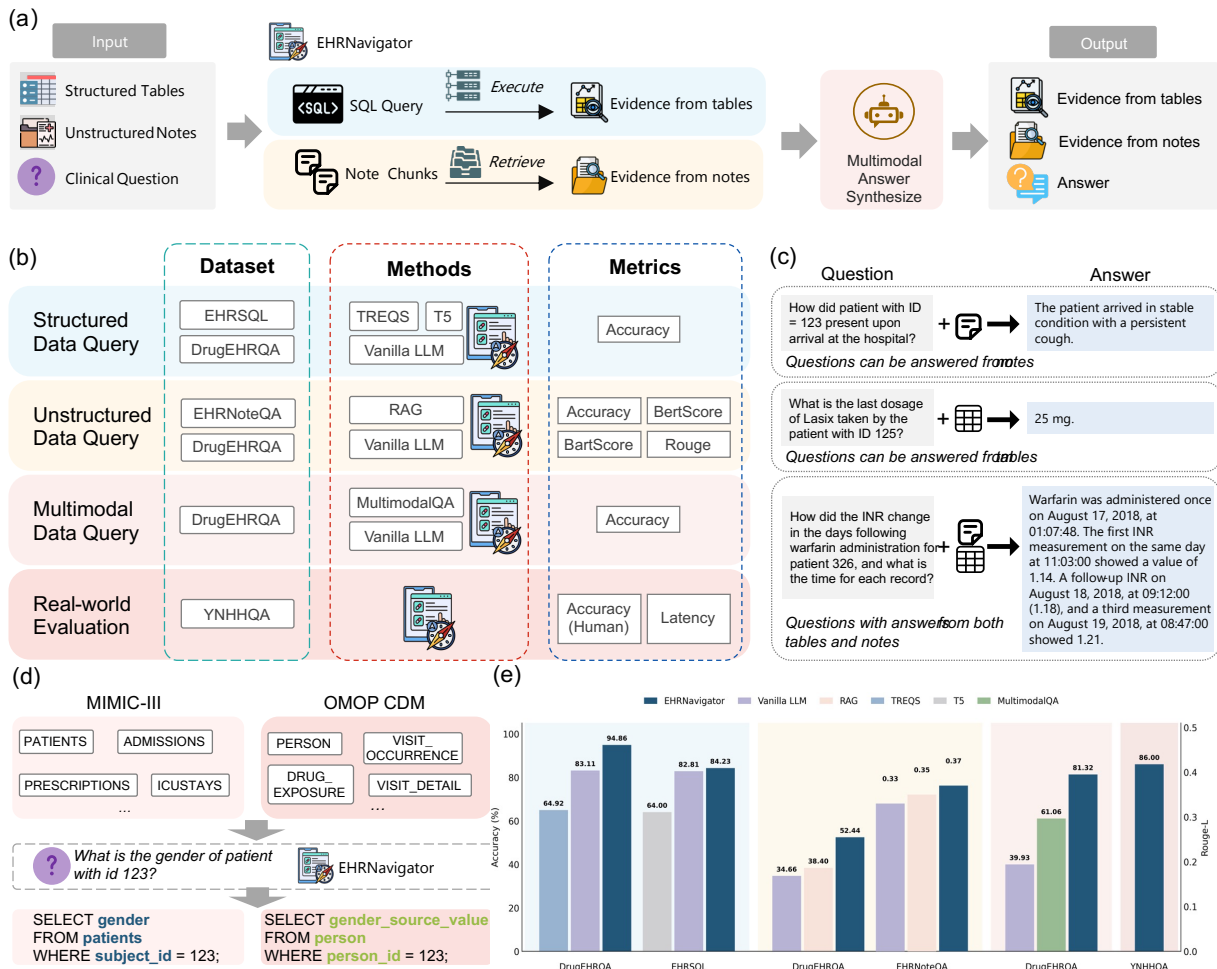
(a)

Input

Structured Tables

Unstructured Notes

Clinical Question

EHRNavigator

<SQL> SQL Query

Execute

Evidence from tables

Note Chunks

Retrieve

Evidence from notes

Multimodal Answer Synthesize

Output

Evidence from tables

Evidence from notes

Answer

(b)

Dataset

Methods

Metrics

Structured Data Query

EHRSQL

DrugEHRQA

TREQS

T5

Vanilla LLM

Accuracy

Unstructured Data Query

EHRNoteQA

DrugEHRQA

RAG

Vanilla LLM

Accuracy

BertScore

BartScore

Rouge

Multimodal Data Query

DrugEHRQA

MultimodalQA

Vanilla LLM

Accuracy

Real-world Evaluation

YNHHQA

Accuracy (Human)

Latency

(c)

Question

Answer

How did patient with ID = 123 present upon arrival at the hospital?

The patient arrived in stable condition with a persistent cough.

Questions can be answered from notes

What is the last dosage of Lasix taken by the patient with ID 125?

25 mg.

Questions can be answered from tables

How did the INR change in the days following warfarin administration for patient 326, and what is the time for each record?

Warfarin was administered once on August 17, 2018, at 01:07:48. The first INR measurement on the same day at 11:03:00 showed a value of 1.14. A follow-up INR on August 18, 2018, at 09:12:00 (1.18), and a third measurement on August 19, 2018, at 08:47:00 showed 1.21.

Questions with answers from both tables and notes

(d)

MIMIC-III

PATIENTS

ADMISSIONS

PRESCRIPTIONS

ICUSTAYS

...

OMOP CDM

PERSON

VISIT_ OCCURRENCE

DRUG_ EXPOSURE

VISIT_DETAIL

...

What is the gender of patient with id 123?

EHRNavigator

SELECT gender
FROM patients
WHERE subject_id = 123;

SELECT gender_source_value
FROM person
WHERE person_id = 123;

(e)

EHRNavigator Vanilla LLM RAG TREQS T5 MultimodalQA

Accuracy (%)

Rouge-L

100 80 60 40 20 0

0.5 0.4 0.3 0.2 0.1 0.0

64.92 83.11 94.86

64.00 82.81 84.23

34.66 38.40 52.44

0.33 0.35 0.37

39.93 61.06 81.32

86.00

DrugEHRQA EHRSQL DrugEHRQA EHRNoteQA DrugEHRQA YNHHQA